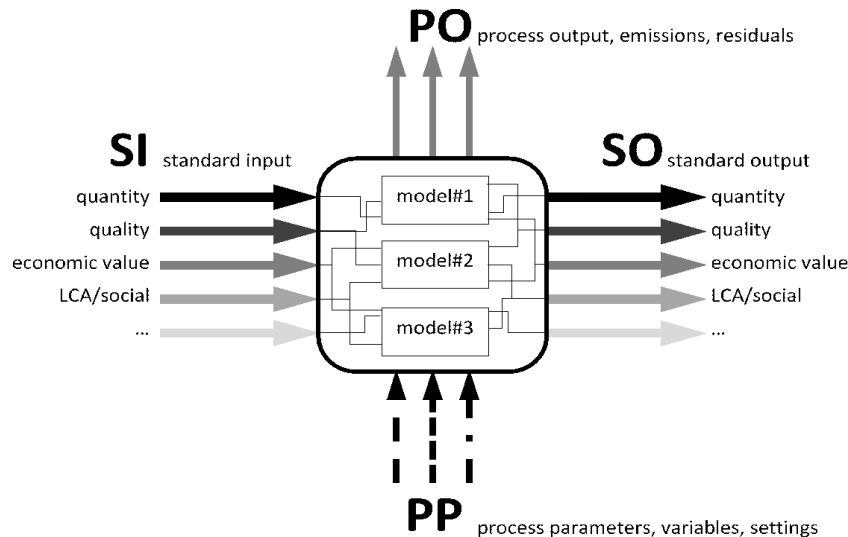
PO process output, emissions, residuals

SI standard input

quantity
quality
economic value
LCA/social
...

model#1
model#2
model#3

SO standard output

quantity
quality
economic value
LCA/social
...

PP process parameters, variables, settings